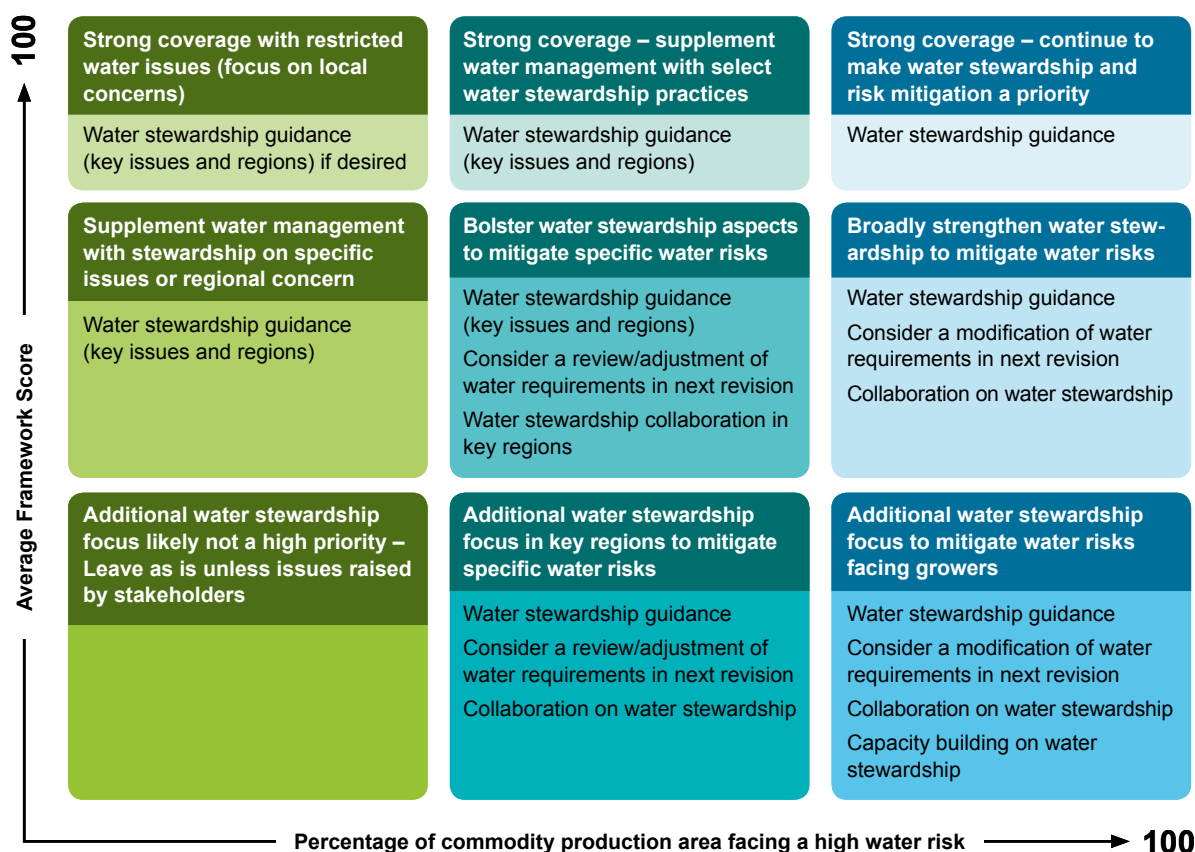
100

Average Framework Score

Strong coverage with restricted water issues (focus on local concerns)

Water stewardship guidance (key issues and regions) if desired

Strong coverage – supplement water management with select water stewardship practices

Water stewardship guidance (key issues and regions)

Strong coverage – continue to make water stewardship and risk mitigation a priority

Water stewardship guidance

Supplement water management with stewardship on specific issues or regional concern

Water stewardship guidance (key issues and regions)

Bolster water stewardship aspects to mitigate specific water risks

Water stewardship guidance (key issues and regions)

Consider a review/adjustment of water requirements in next revision

Water stewardship collaboration in key regions

Broadly strengthen water stewardship to mitigate water risks

Water stewardship guidance

Consider a modification of water requirements in next revision

Collaboration on water stewardship

Additional water stewardship focus likely not a high priority – Leave as is unless issues raised by stakeholders

Additional water stewardship focus in key regions to mitigate specific water risks

Water stewardship guidance

Consider a review/adjustment of water requirements in next revision

Collaboration on water stewardship

Additional water stewardship focus to mitigate water risks facing growers

Water stewardship guidance

Consider a modification of water requirements in next revision

Collaboration on water stewardship

Capacity building on water stewardship

Percentage of commodity production area facing a high water risk 100